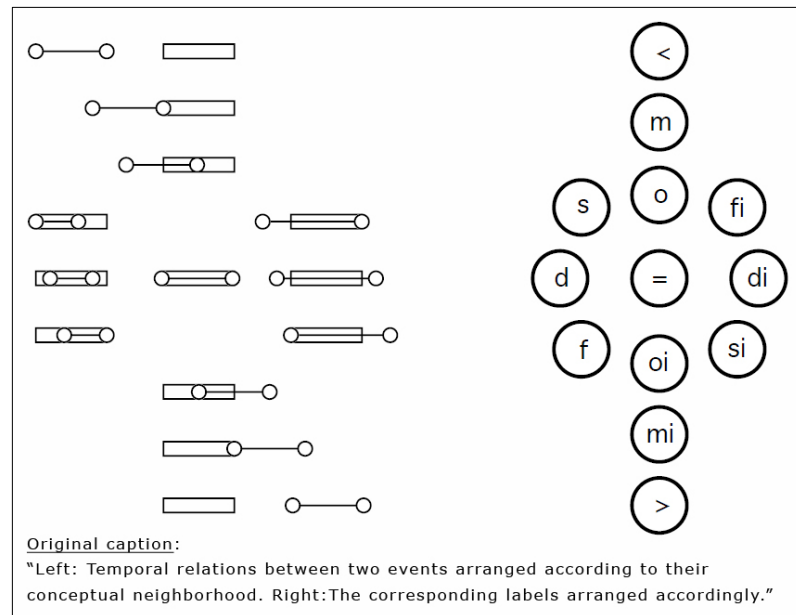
<
m
s
o
fi
d
=
di
f
oi
si
mi
>

Original caption:
"Left: Temporal relations between two events arranged according to their conceptual neighborhood. Right:The corresponding labels arranged accordingly."